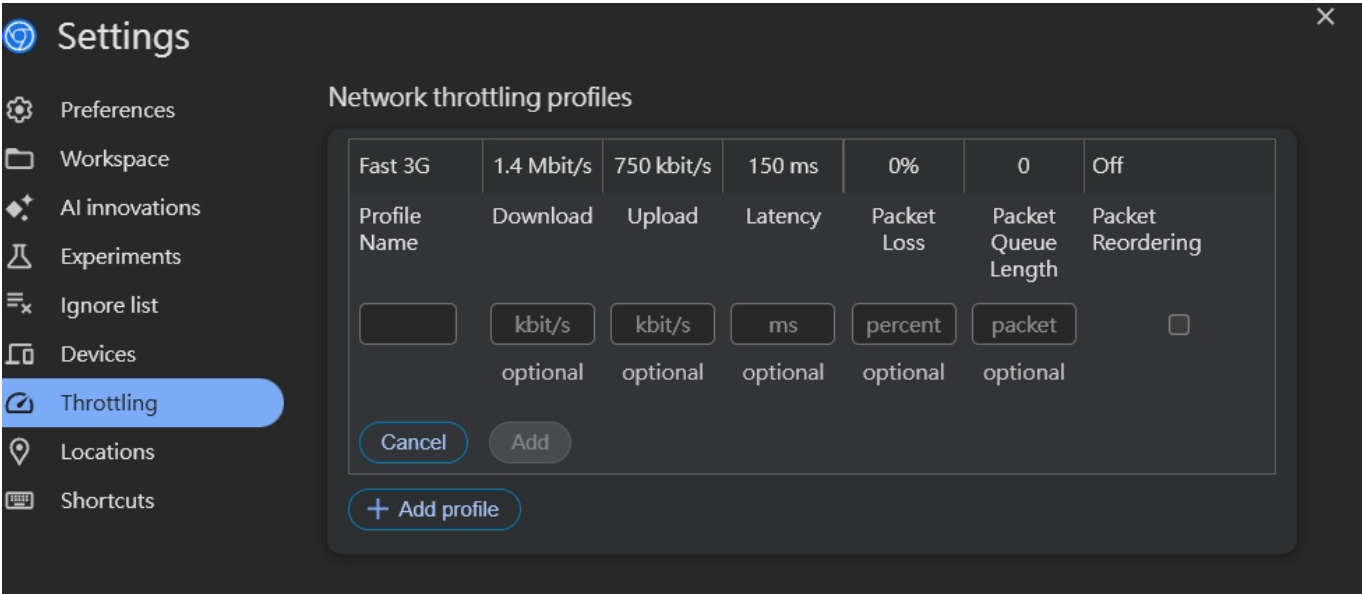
Settings

Preferences
Workspace
AI innovations
Experiments
Ignore list
Devices
Throttling
Locations
Shortcuts

Network throttling profiles

| Fast 3G | 1.4 Mbit/s | 750 kbit/s | 150 ms | 0% | 0 | Off |
|---|---|---|---|---|---|---|
| Profile Name | Download | Upload | Latency | Packet Loss | Packet Queue Length | Packet Reordering |
| | kbit/s | kbit/s | ms | percent | packet | |
| | optional | optional | optional | optional | optional | |

Cancel
Add

+ Add profile